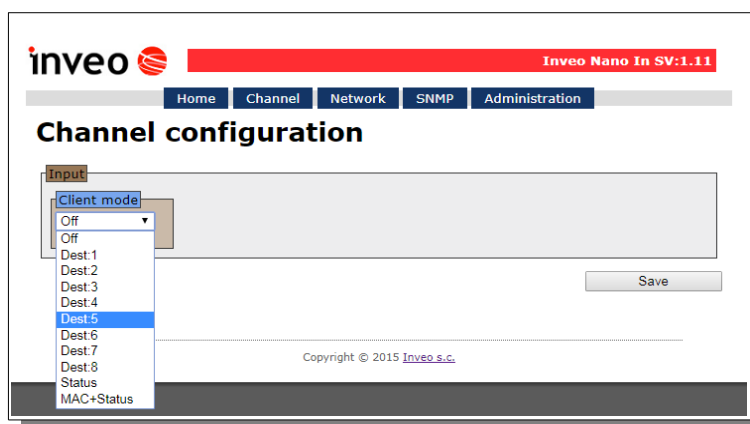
inveo

Inveo Nano In SV:1.11

Home Channel Network SNMP Administration

Channel configuration

Input

Client mode

Off

Off
Dest:1
Dest:2
Dest:3
Dest:4
Dest:5
Dest:6
Dest:7
Dest:8
Status
MAC+Status

Save

Copyright © 2015 Inveo s.c.